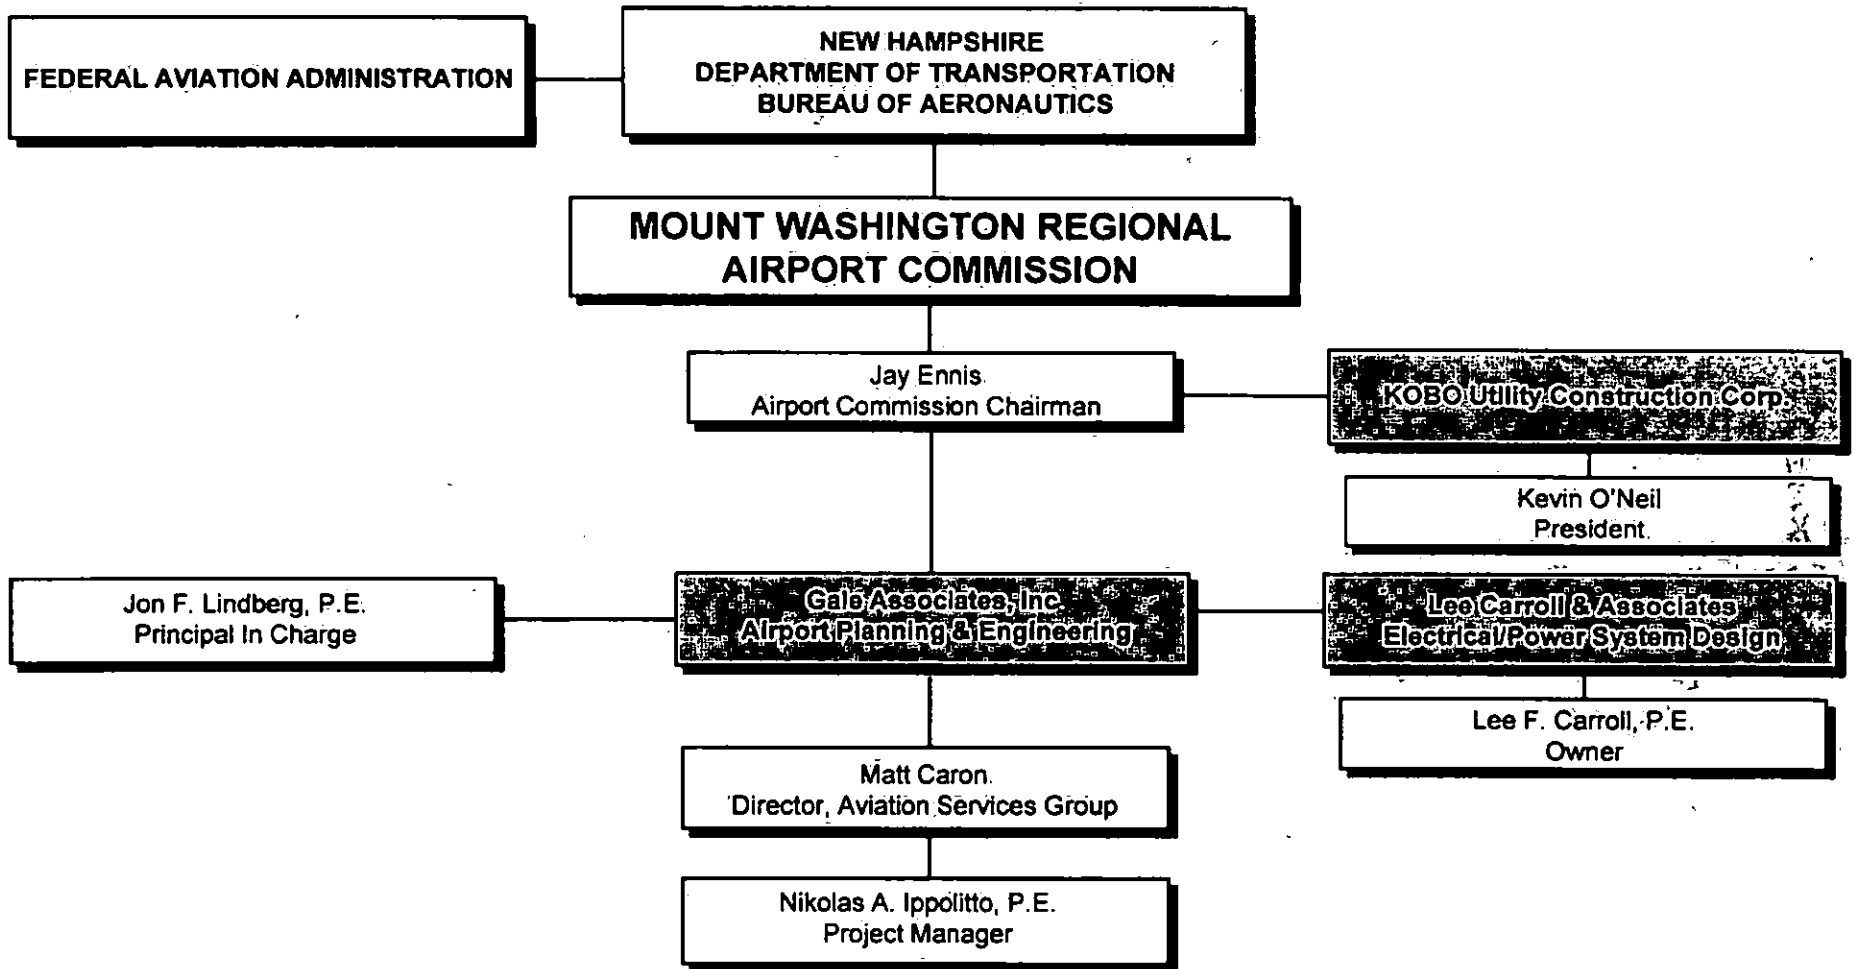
FEDERAL AVIATION ADMINISTRATION

NEW HAMPSHIRE
DEPARTMENT OF TRANSPORTATION
BUREAU OF AERONAUTICS

MOUNT WASHINGTON REGIONAL AIRPORT COMMISSION

Jay Ennis
Airport Commission Chairman

KOBO Utility Construction Corp.

Kevin O'Neil
President

Jon F. Lindberg, P.E.
Principal In Charge

Gale Associates, Inc.
Airport Planning & Engineering

Lee Carroll & Associates
Electrical/Power System Design

Lee F. Carroll, P.E.
Owner

Matt Caron
Director, Aviation Services Group

Nikolas A. Ippolitto, P.E.
Project Manager